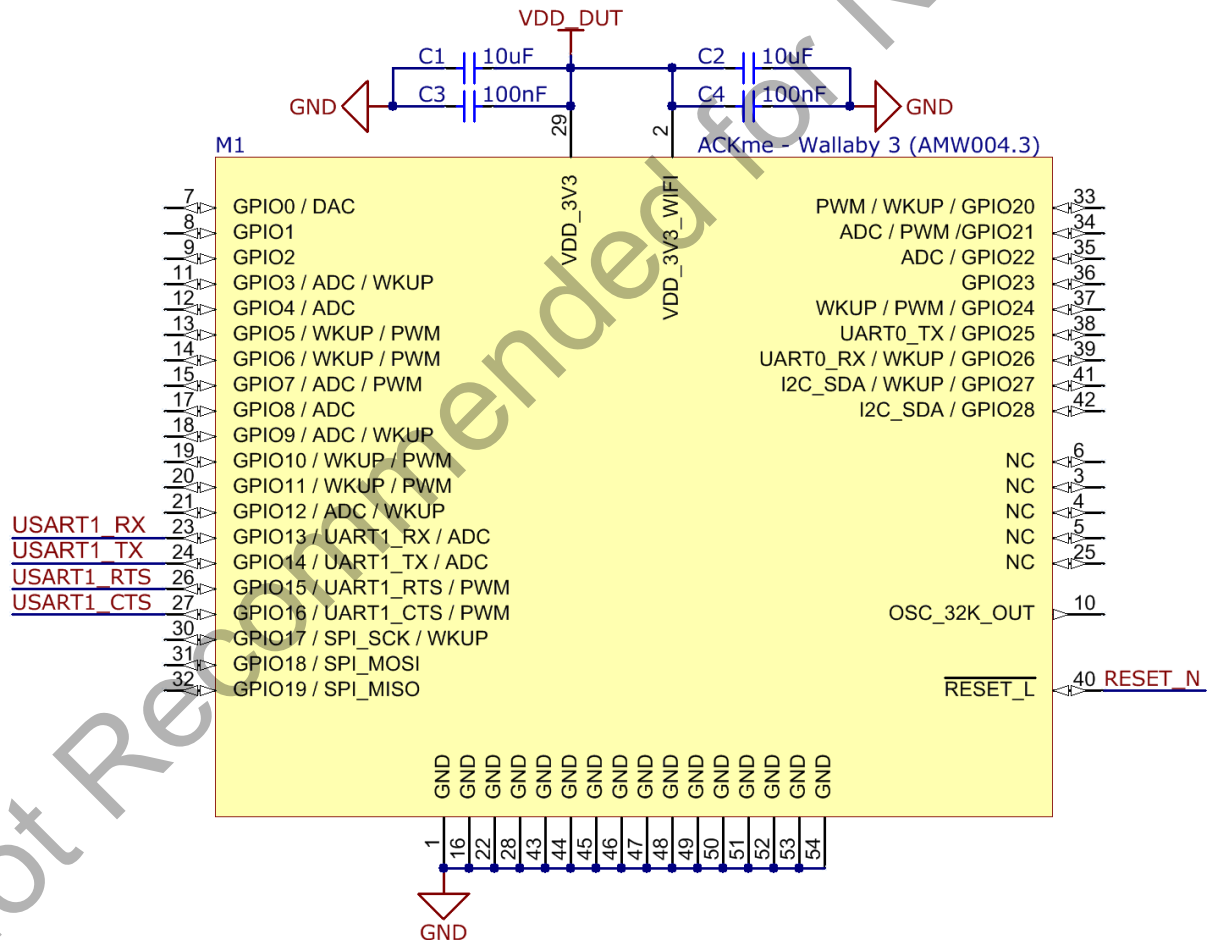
VDD_DUT

C1 10uF
C3 100nF
C2 10uF
C4 100nF
GND
GND

29
2

M1
ACKme - Wallaby 3 (AMW004.3)

VDD_3V3
VDD_3V3_WIFI

7 GPIO0 / DAC
8 GPIO1
9 GPIO2
11 GPIO3 / ADC / WKUP
12 GPIO4 / ADC
13 GPIO5 / WKUP / PWM
14 GPIO6 / WKUP / PWM
15 GPIO7 / ADC / PWM
17 GPIO8 / ADC
18 GPIO9 / ADC / WKUP
19 GPIO10 / WKUP / PWM
20 GPIO11 / WKUP / PWM
21 GPIO12 / ADC / WKUP
USART1_RX 23 GPIO13 / UART1_RX / ADC
USART1_TX 24 GPIO14 / UART1_TX / ADC
USART1_RTS 26 GPIO15 / UART1_RTS / PWM
USART1_CTS 27 GPIO16 / UART1_CTS / PWM
30 GPIO17 / SPI_SCK / WKUP
31 GPIO18 / SPI_MOSI
32 GPIO19 / SPI_MISO

PWM / WKUP / GPIO20 33
ADC / PWM /GPIO21 34
ADC / GPIO22 35
GPIO23 36
WKUP / PWM / GPIO24 37
UART0_TX / GPIO25 38
UART0_RX / WKUP / GPIO26 39
I2C_SDA / WKUP / GPIO27 41
I2C_SDA / GPIO28 42

NC 6
NC 3
NC 4
NC 5
NC 25
OSC_32K_OUT 10
$\overline{\text{RESET\_L}}$ 40 RESET_N

GND GND GND GND GND GND GND GND GND GND GND GND GND GND GND GND
1 16 22 28 43 44 45 46 47 48 49 50 51 52 53 54

GND

ot Recommended for N